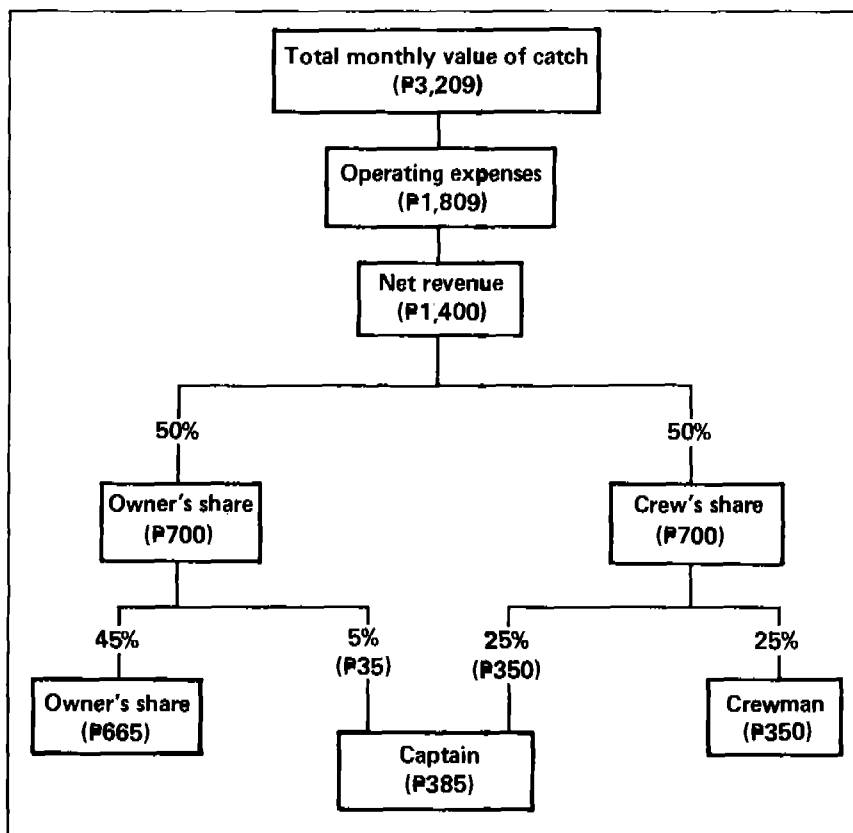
Total monthly value of catch
(₱3,209)

Operating expenses
(₱1,809)

Net revenue
(₱1,400)

50%

50%

Owner's share
(₱700)

Crew's share
(₱700)

45%

5%
(₱35)

25%
(₱350)

25%

Owner's share
(₱665)

Captain
(₱385)

Crewman
(₱350)